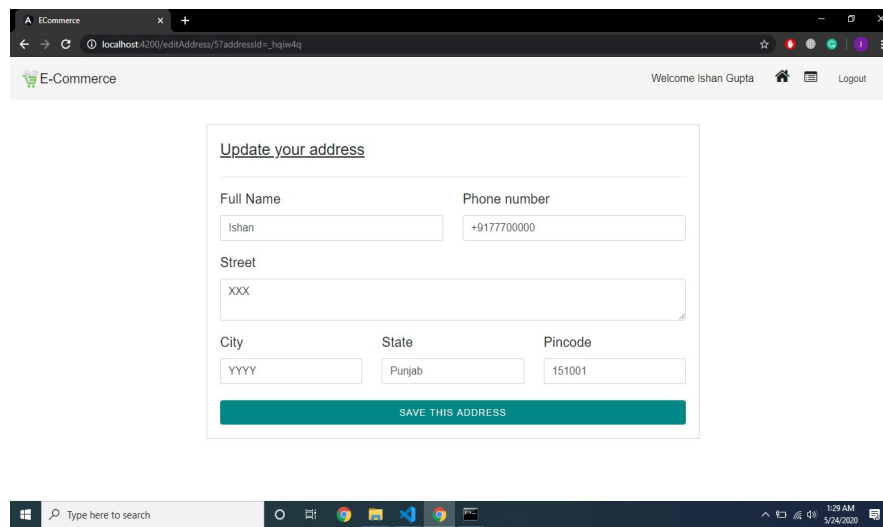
ECommerce

localhost:4200/editAddress/5?addressId=_hqiw4q

E-Commerce

Welcome Ishan Gupta

Logout

Update your address

Full Name

Ishan

Phone number

+9177700000

Street

XXX

City

YYYY

State

Punjab

Pincode

151001

SAVE THIS ADDRESS

Type here to search

1:29 AM
5/24/2020